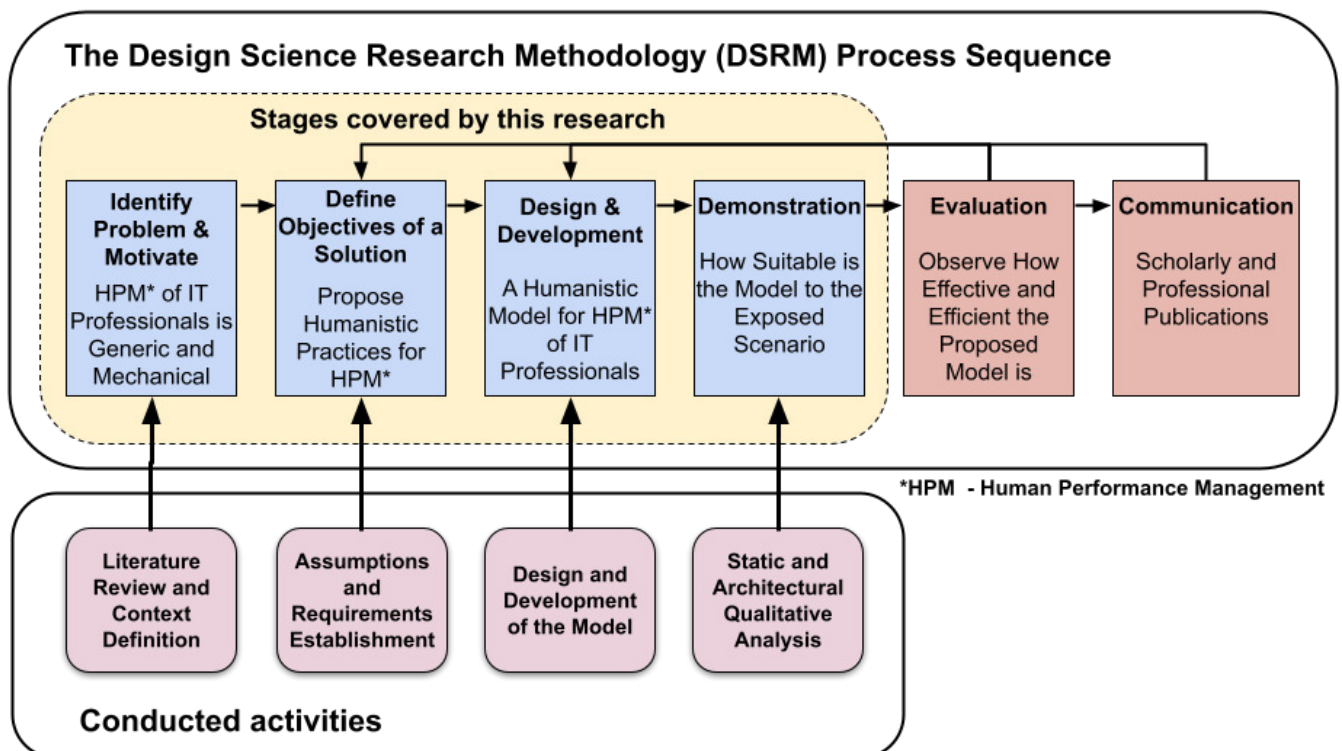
The Design Science Research Methodology (DSRM) Process Sequence

Stages covered by this research

Identify Problem & Motivate

HPM* of IT Professionals is Generic and Mechanical

Define Objectives of a Solution

Propose Humanistic Practices for HPM*

Design & Development

A Humanistic Model for HPM* of IT Professionals

Demonstration

How Suitable is the Model to the Exposed Scenario

Evaluation

Observe How Effective and Efficient the Proposed Model is

Communication

Scholarly and Professional Publications

*HPM - Human Performance Management

Literature Review and Context Definition

Assumptions and Requirements Establishment

Design and Development of the Model

Static and Architectural Qualitative Analysis

Conducted activities